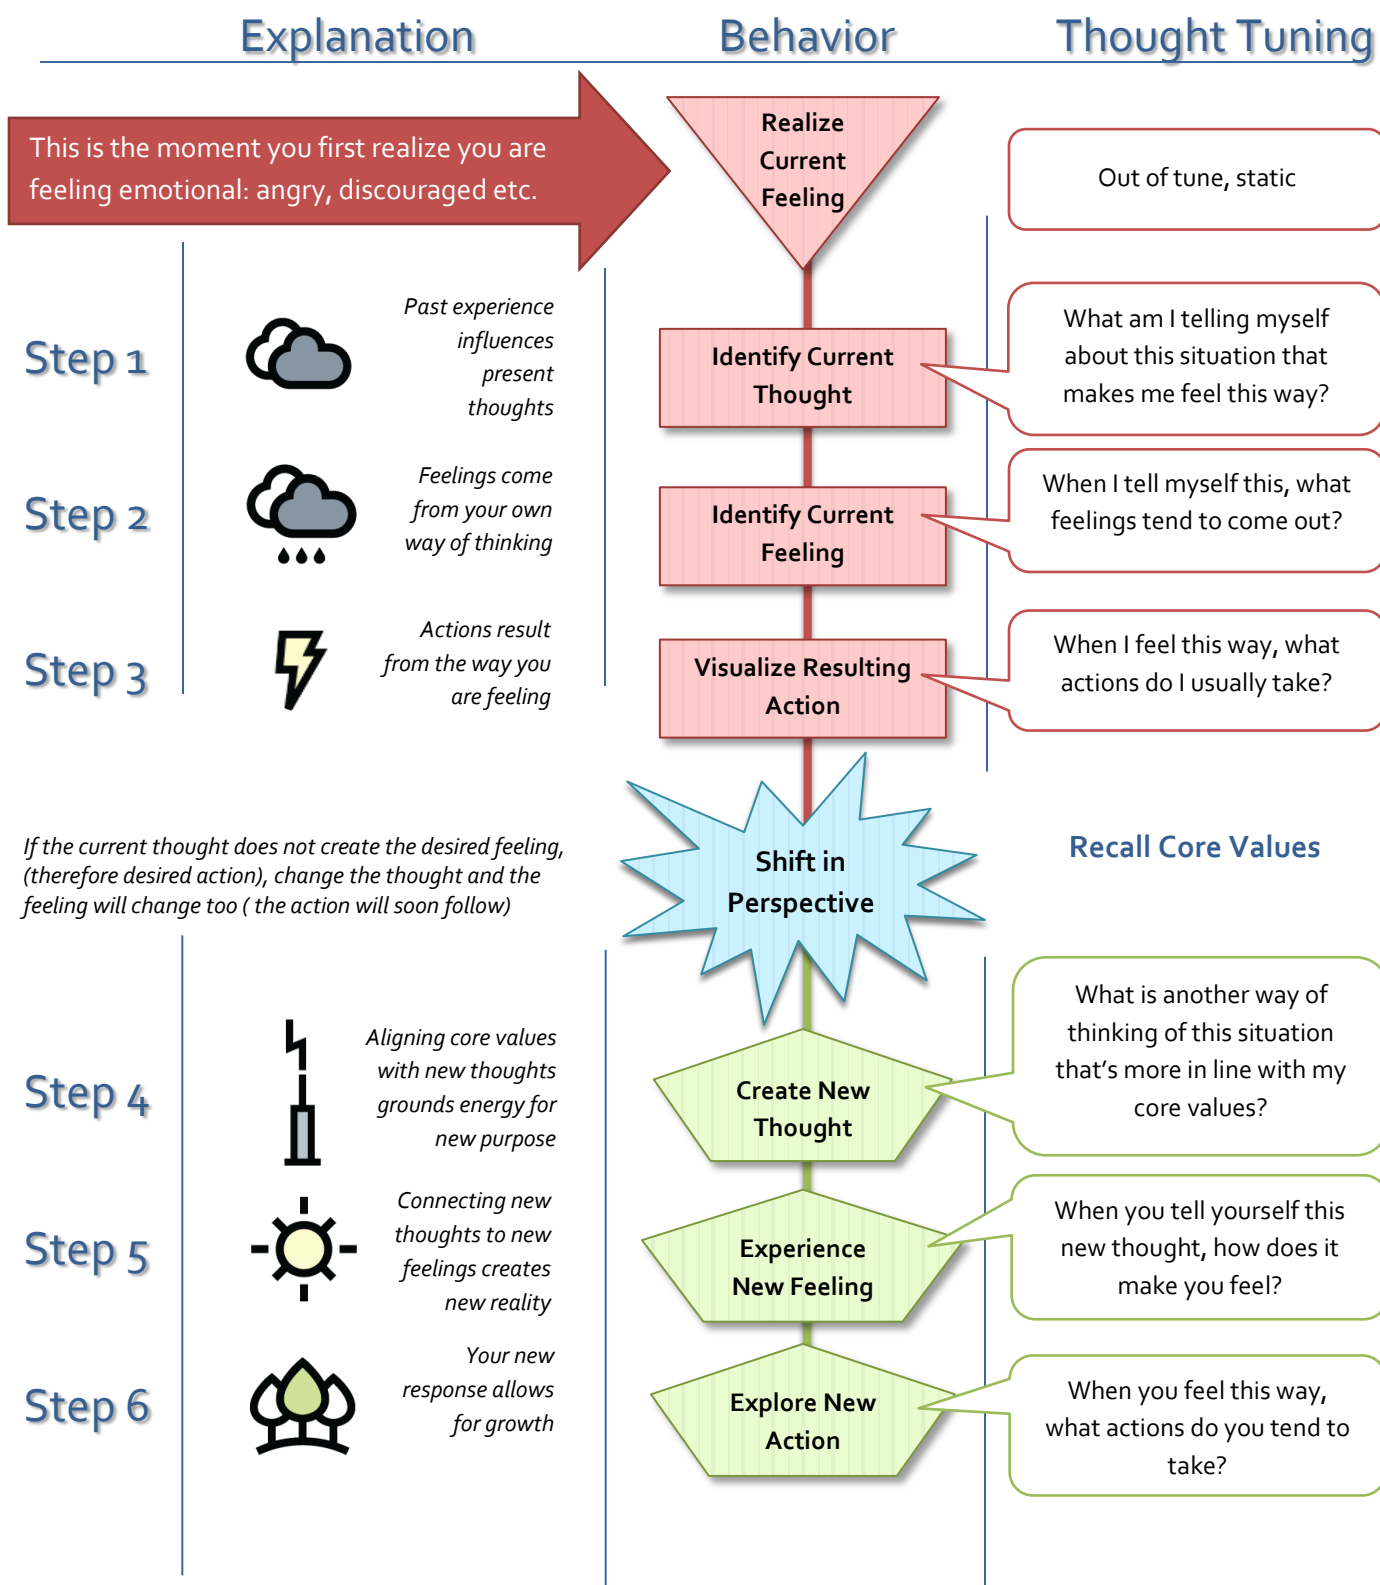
Explanation

Behavior

Thought Tuning

This is the moment you first realize you are feeling emotional: angry, discouraged etc.

Realize Current Feeling

Out of tune, static

Step 1

Past experience influences present thoughts

Identify Current Thought

What am I telling myself about this situation that makes me feel this way?

Step 2

Feelings come from your own way of thinking

Identify Current Feeling

When I tell myself this, what feelings tend to come out?

Step 3

Actions result from the way you are feeling

Visualize Resulting Action

When I feel this way, what actions do I usually take?

If the current thought does not create the desired feeling, (therefore desired action), change the thought and the feeling will change too ( the action will soon follow)

Shift in Perspective

Recall Core Values

Step 4

Aligning core values with new thoughts grounds energy for new purpose

Create New Thought

What is another way of thinking of this situation that's more in line with my core values?

Step 5

Connecting new thoughts to new feelings creates new reality

Experience New Feeling

When you tell yourself this new thought, how does it make you feel?

Step 6

Your new response allows for growth

Explore New Action

When you feel this way, what actions do you tend to take?